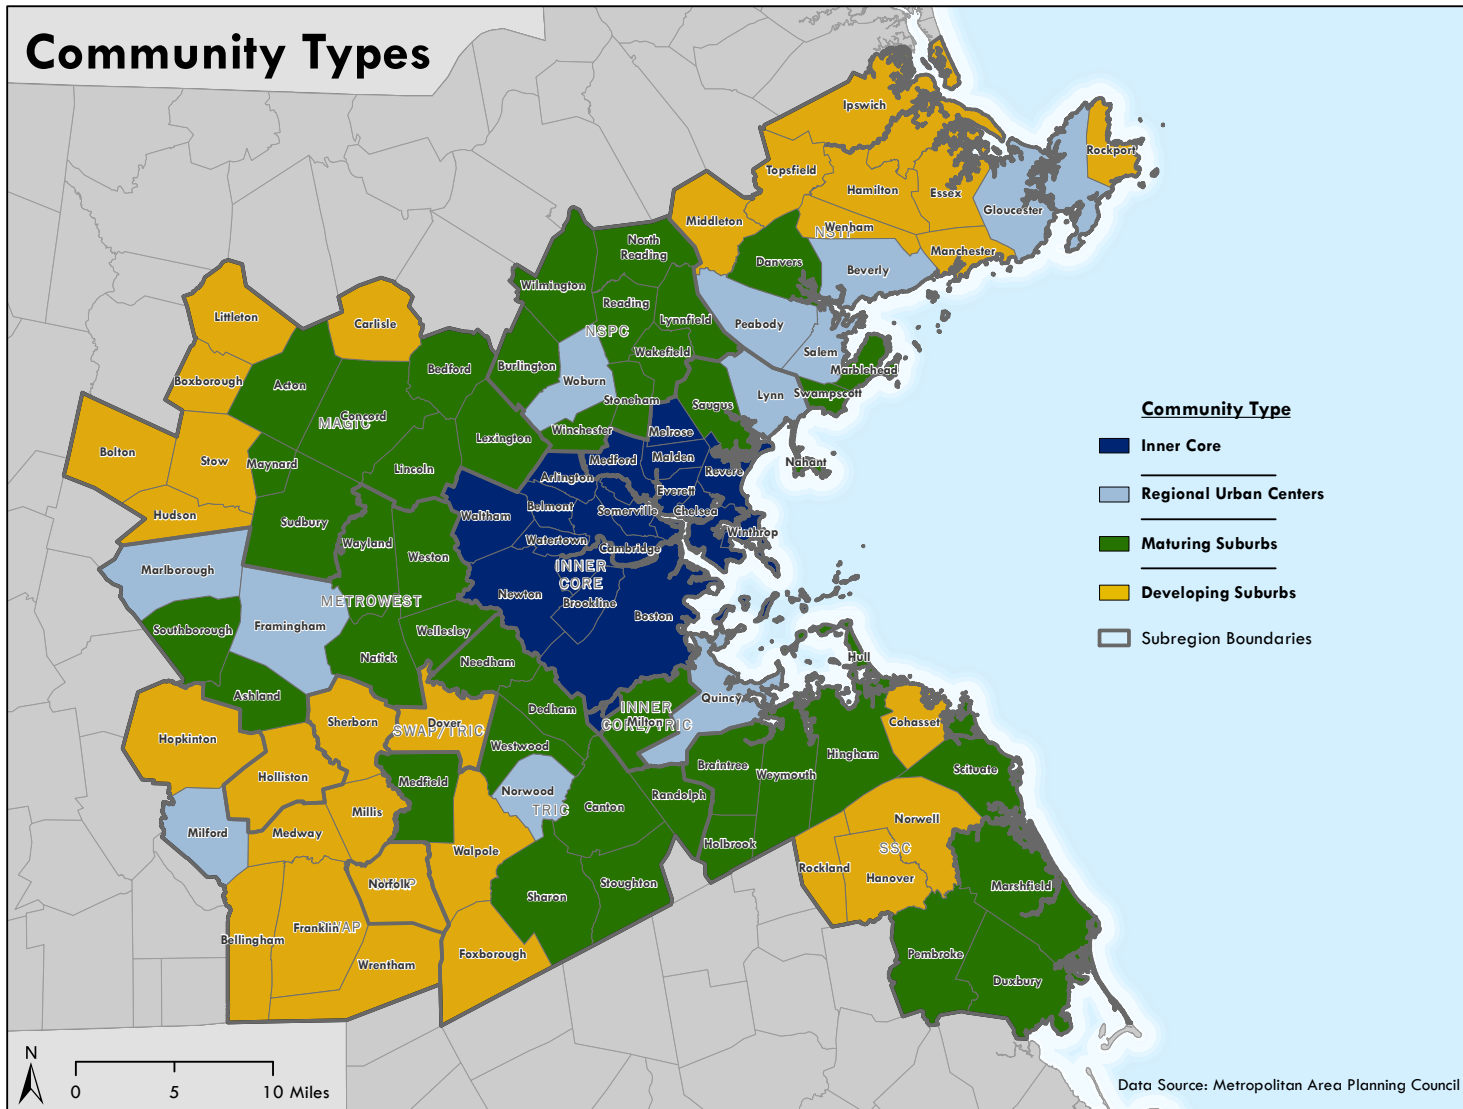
Community Types

Ipswich
Rockport
Topsfield
Hamilton
Essex
Gloucester
Middleton
NSTF
Wenham
Manchester
North Reading
Danvers
Beverly
Wilmington
Reading
Lynnfield
Peabody
NSPC
Littleton
Carlisle
Burlington
Woburn
Wakefield
Salem
Bedford
Marblehead
Boxborough
Acton
Stoneham
Saugus
Lynn
Swampscott
MAGIC
Concord
Lexington
Winchester
Melrose
Bolton
Stow
Maynard
Lincoln
Medford
Malden
Revere
Nahant
Arlington
Everett
Hudson
Belmont
Somerville
Chelsea
Sudbury
Waltham
Winthrop
Wayland
Watertown
Cambridge
Weston
INNER CORE
Marlborough
Newton
METROWEST
Brookline
Boston
Southborough
Framingham
Wellesley
Natick
Needham
Hull
Ashland
Quincy
Dedham
INNER CORE/TRIC
Milton
Cohasset
Sherborn
Dover
SWAP/TRIC
Hopkinton
Westwood
Hingham
Braintree
Weymouth
Scituate
Holliston
Medfield
Norwood
Randolph
TRIC
Canton
Norwell
Milford
Medway
Millis
Holbrook
SSC
Walpole
Rockland
Hanover
Norfolk
Stoughton
Marshfield
Sharon
Bellingham
Franklin
AP
Wrentham
Foxborough
Pembroke
Duxbury

Community Type
Inner Core
Regional Urban Centers
Maturing Suburbs
Developing Suburbs
Subregion Boundaries

N
0
5
10 Miles

Data Source: Metropolitan Area Planning Council